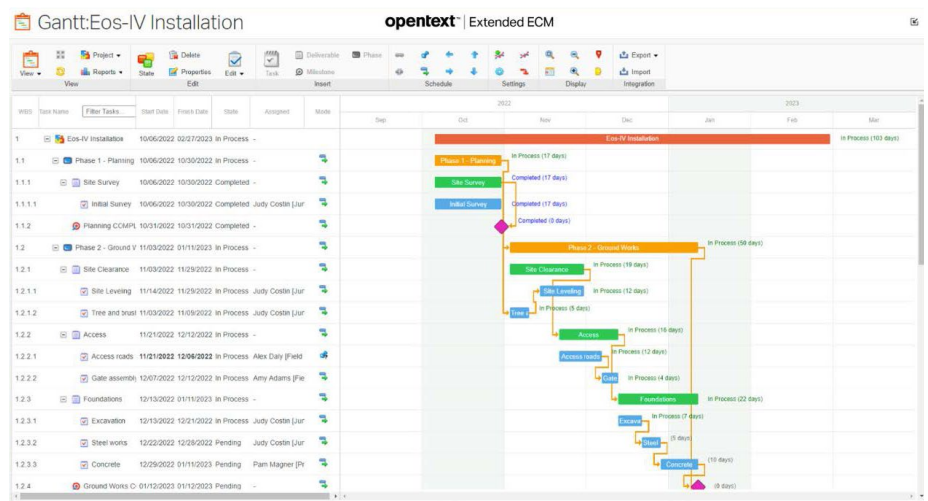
Gantt:Eos-IV Installation

opentext™ | Extended ECM

View | Project | Reports | State | Delete | Properties | Edit | Task | Deliverable | Milestone | Phase | Export | Import
View | Edit | Insert | Schedule | Settings | Display | Integration

| WBS | Task Name | Filter Tasks | Start Date | Finish Date | State | Assigned | Mode |
|---|---|---|---|---|---|---|---|
| 1 | Eos-IV Installation | | 10/06/2022 | 02/27/2023 | In Process | - | |
| 1.1 | Phase 1 - Planning | | 10/06/2022 | 10/30/2022 | In Process | - | |
| 1.1.1 | Site Survey | | 10/06/2022 | 10/30/2022 | Completed | - | |
| 1.1.1.1 | Initial Survey | | 10/06/2022 | 10/30/2022 | Completed | Judy Costin [Jur | |
| 1.1.2 | Planning COMPL | | 10/31/2022 | 10/31/2022 | Completed | - | |
| 1.2 | Phase 2 - Ground V | | 11/03/2022 | 01/11/2023 | In Process | - | |
| 1.2.1 | Site Clearance | | 11/03/2022 | 11/29/2022 | In Process | - | |
| 1.2.1.1 | Site Leveling | | 11/14/2022 | 11/29/2022 | In Process | Judy Costin [Jur | |
| 1.2.1.2 | Tree and brus | | 11/03/2022 | 11/09/2022 | In Process | Judy Costin [Jur | |
| 1.2.2 | Access | | 11/21/2022 | 12/12/2022 | In Process | - | |
| 1.2.2.1 | Access roads | | 11/21/2022 | 12/06/2022 | In Process | Alex Daly [Field | |
| 1.2.2.2 | Gate assembl | | 12/07/2022 | 12/12/2022 | In Process | Amy Adams [Fie | |
| 1.2.3 | Foundations | | 12/13/2022 | 01/11/2023 | In Process | - | |
| 1.2.3.1 | Excavation | | 12/13/2022 | 12/21/2022 | In Process | Judy Costin [Jur | |
| 1.2.3.2 | Steel works | | 12/22/2022 | 12/28/2022 | Pending | Judy Costin [Jur | |
| 1.2.3.3 | Concrete | | 12/29/2022 | 01/11/2023 | Pending | Pam Magner [Pr | |
| 1.2.4 | Ground Works C | | 01/12/2023 | 01/12/2023 | Pending | - | |

2022 | 2023
Sep | Oct | Nov | Dec | Jan | Feb | Mar

Eos-IV Installation | In Process (103 days)
Phase 1 - Planning | In Process (17 days)
Site Survey | Completed (17 days)
Initial Survey | Completed (17 days)
Completed (0 days)
Phase 2 - Ground Works | In Process (50 days)
Site Clearance | In Process (19 days)
Site Leveling | In Process (12 days)
Tree | In Process (5 days)
Access | In Process (16 days)
Access roads | In Process (12 days)
Gate | In Process (4 days)
Foundations | In Process (22 days)
Excava | In Process (7 days)
Steel | (5 days)
Concrete | (10 days)
(0 days)